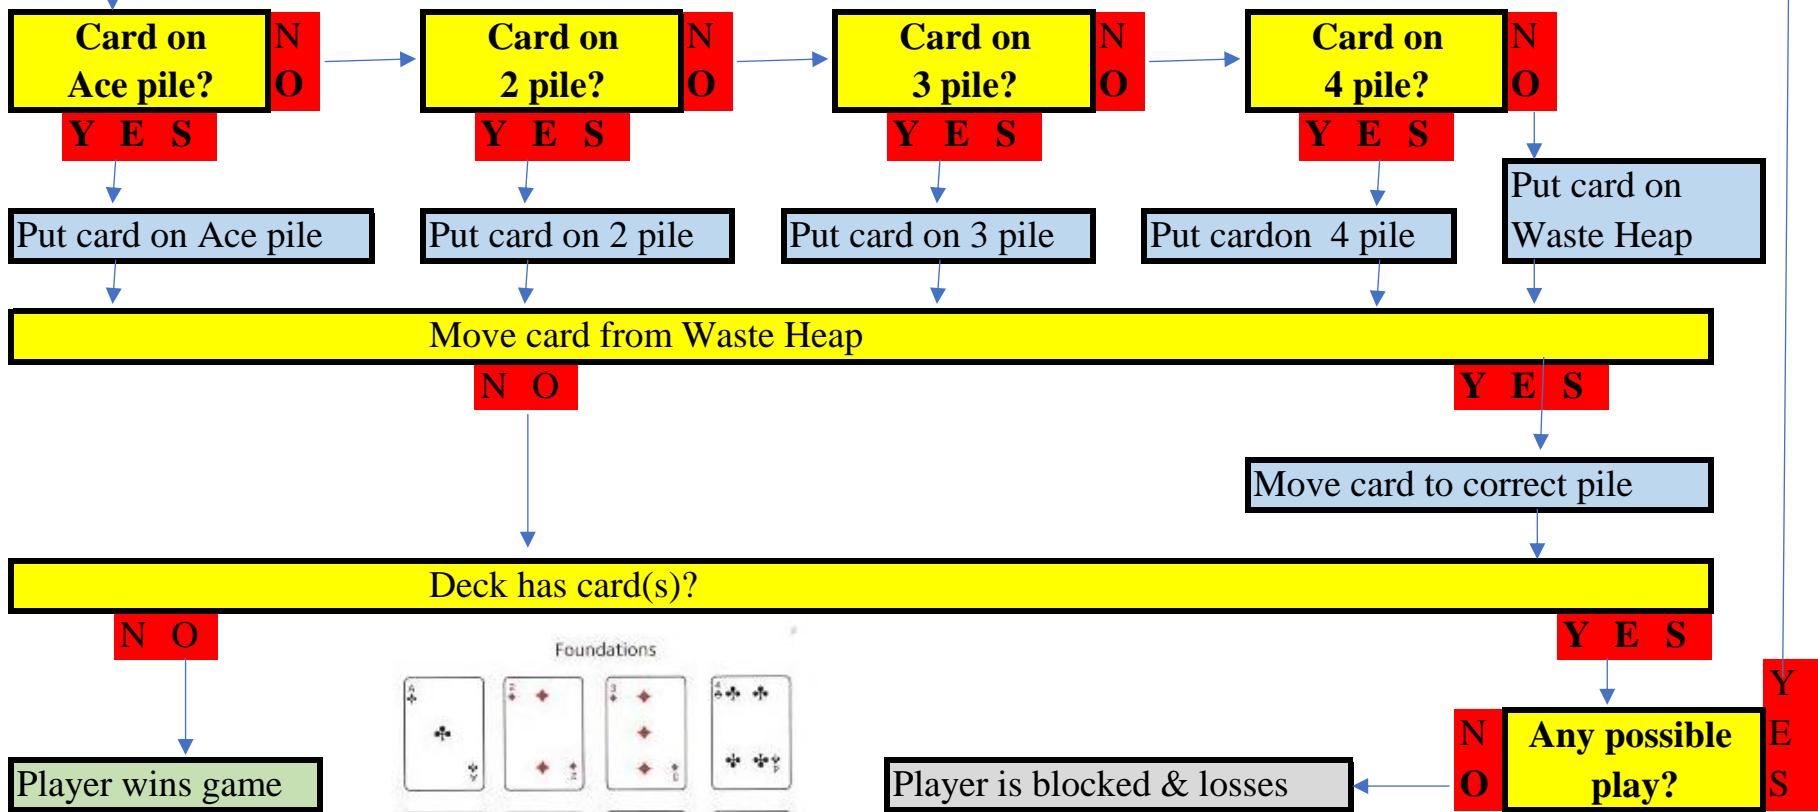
Card on Ace pile?
NO
YES
Card on 2 pile?
NO
YES
Card on 3 pile?
NO
YES
Card on 4 pile?
NO
YES
Put card on Ace pile
Put card on 2 pile
Put card on 3 pile
Put cardon 4 pile
Put card on Waste Heap
Move card from Waste Heap
NO
YES
Move card to correct pile
Deck has card(s)?
NO
YES
Foundations
Player wins game
Player is blocked & losses
NO
Any possible play?
YES